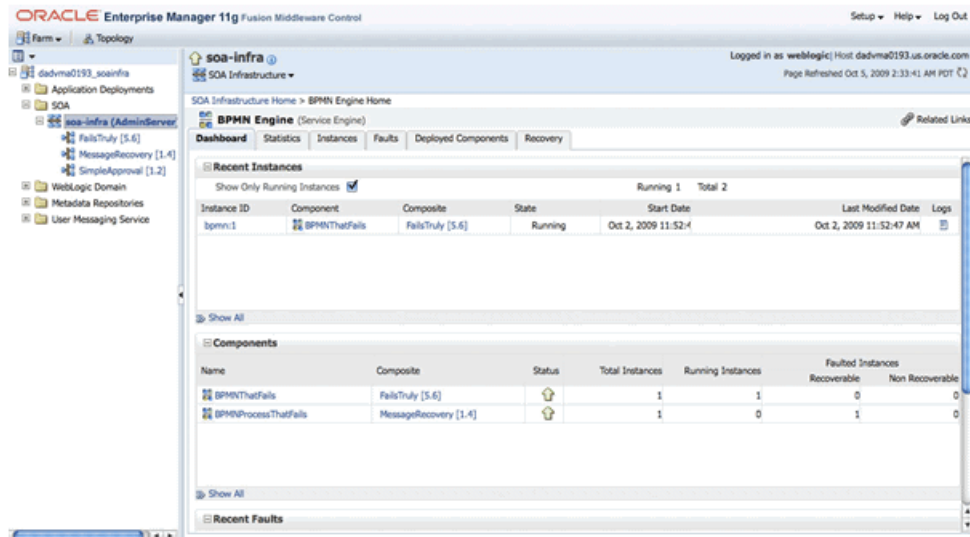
ORACLE Enterprise Manager 11g Fusion Middleware Control

Setup ▾ Help ▾ Log Out

Farm ▾ Topology

dadvma0193_soainfra
Application Deployments
SOA
soa-infra (AdminServer
FailsTruly [5.6]
MessageRecovery [1.4]
SimpleApproval [1.2]
WebLogic Domain
Metadata Repositories
User Messaging Service

soa-infra
SOA Infrastructure ▾

Logged in as weblogic| Host dadvma0193.us.oracle.com
Page Refreshed Oct 5, 2009 2:33:41 AM PDT

SOA Infrastructure Home > BPMN Engine Home

BPMN Engine (Service Engine)

Related Links

Dashboard | Statistics | Instances | Faults | Deployed Components | Recovery

Recent Instances

Show Only Running Instances

Running 1 Total 2

| Instance ID | Component | Composite | State | Start Date | Last Modified Date | Logs |
|---|---|---|---|---|---|---|
| bpmn:1 | BPMNThatFails | FailsTruly [5.6] | Running | Oct 2, 2009 11:52:4 | Oct 2, 2009 11:52:47 AM | |

Show All

Components

| Name | Composite | Status | Total Instances | Running Instances | Faulted Instances Recoverable | Faulted Instances Non Recoverable |
|---|---|---|---|---|---|---|
| BPMNThatFails | FailsTruly [5.6] | | 1 | 1 | 0 | 0 |
| BPMNProcessThatFails | MessageRecovery [1.4] | | 1 | 0 | 1 | 0 |

Show All

Recent Faults